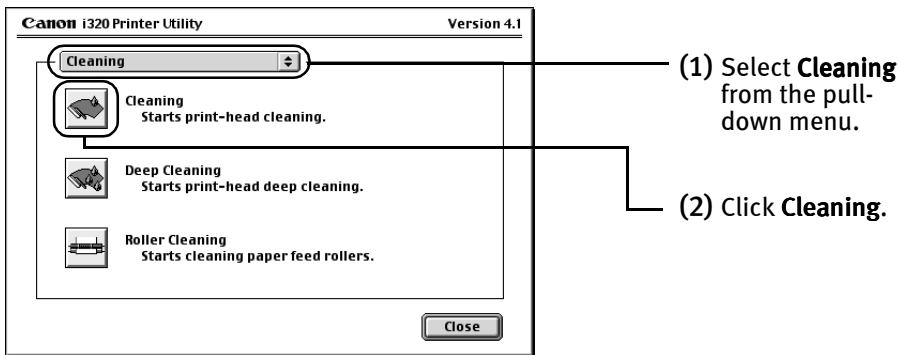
Canon i320 Printer Utility Version 4.1

Cleaning

Cleaning
Starts print-head cleaning.

Deep Cleaning
Starts print-head deep cleaning.

Roller Cleaning
Starts cleaning paper feed rollers.

Close

(1) Select **Cleaning** from the pull-down menu.

(2) Click **Cleaning**.